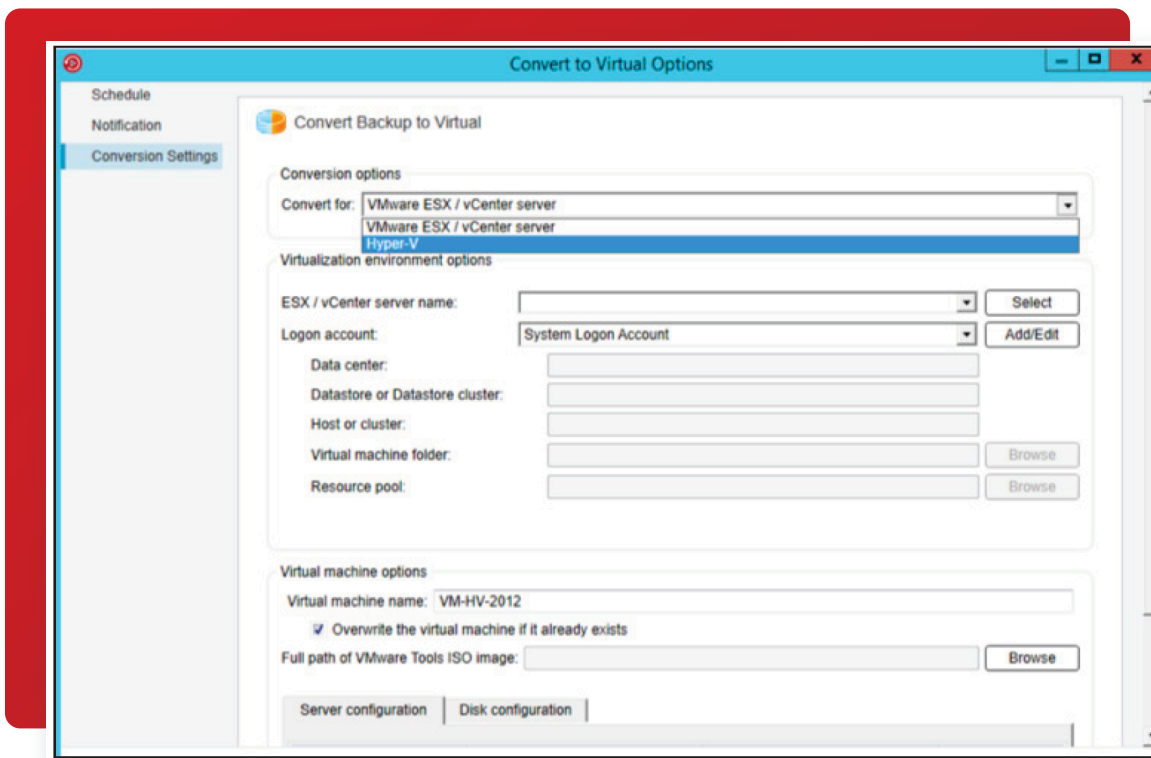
Convert to Virtual Options

Schedule
Notification
Conversion Settings

Convert Backup to Virtual

Conversion options
Convert for: VMware ESX / vCenter server
VMware ESX / vCenter server
Hyper-V

Virtualization environment options
ESX / vCenter server name: Select
Logon account: System Logon Account Add/Edit
Data center:
Datastore or Datastore cluster:
Host or cluster:
Virtual machine folder: Browse
Resource pool: Browse

Virtual machine options
Virtual machine name: VM-HV-2012
Overwrite the virtual machine if it already exists
Full path of VMware Tools ISO image: Browse

Server configuration
Disk configuration